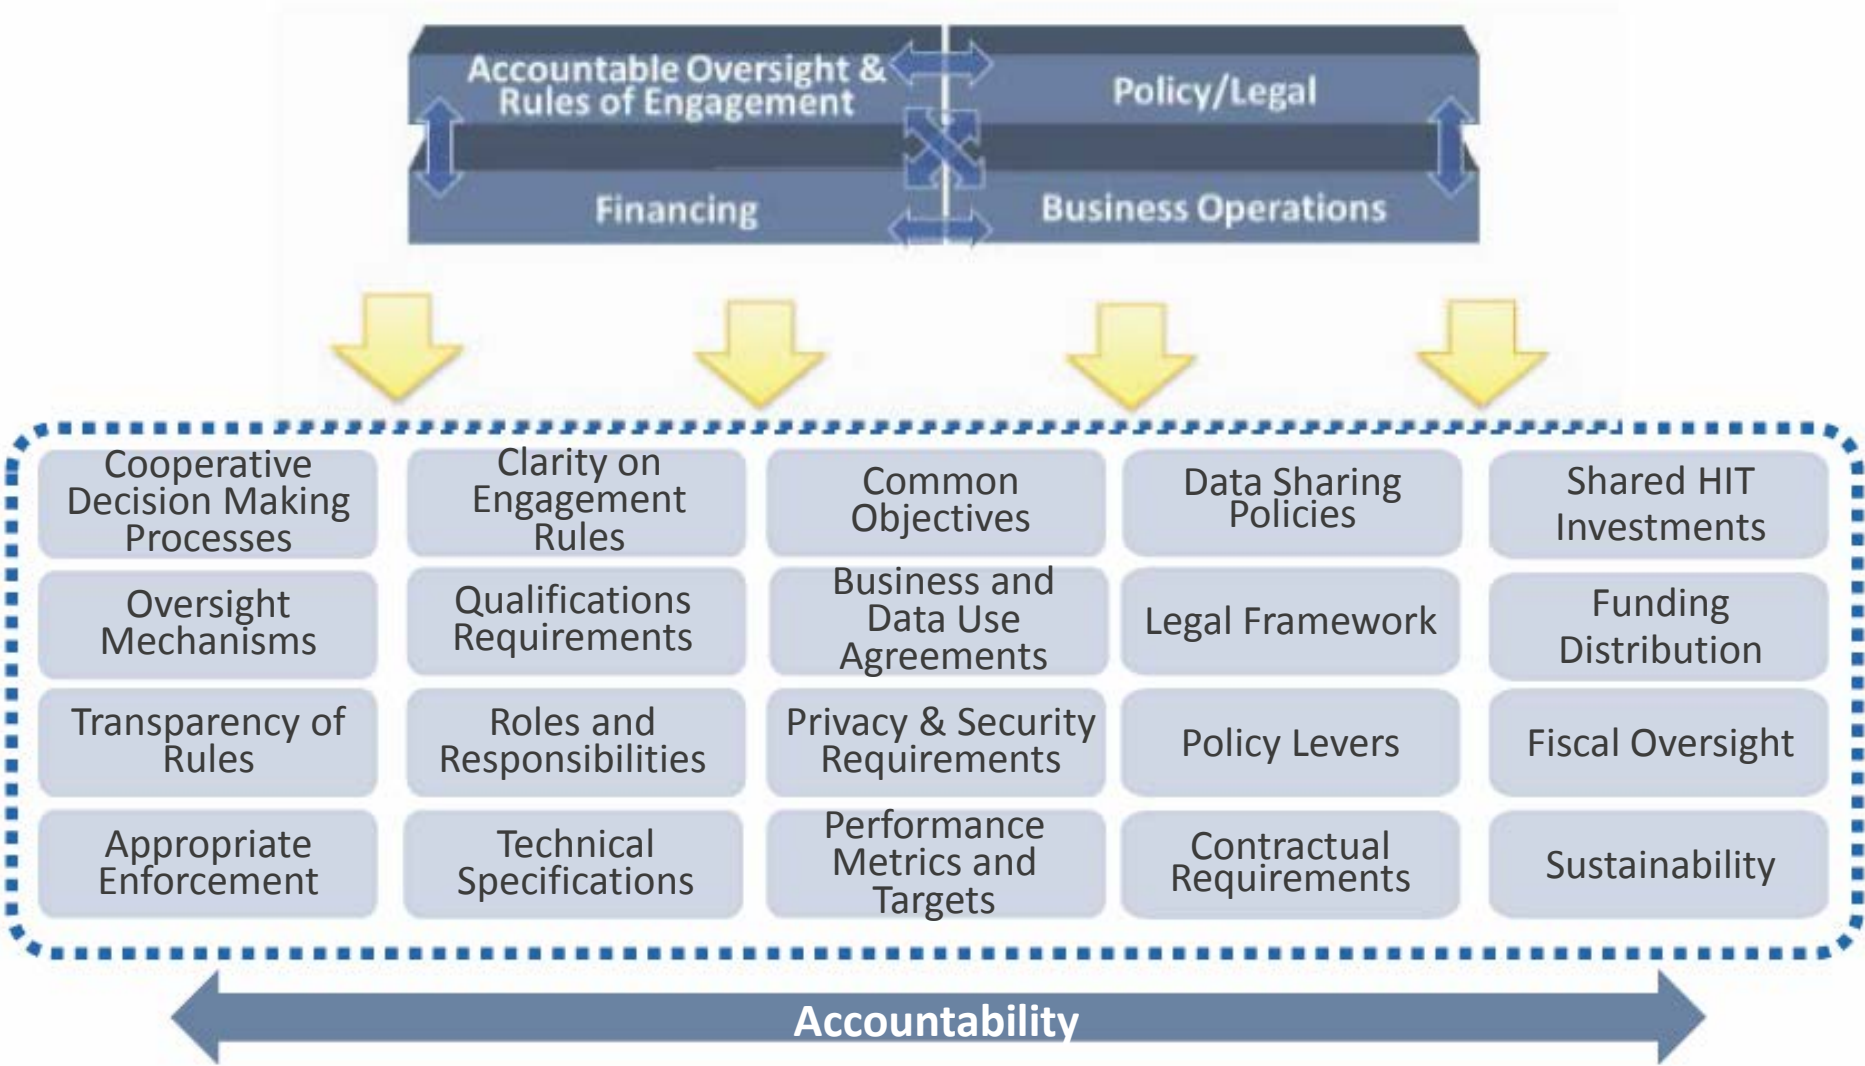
Accountable Oversight & Rules of Engagement

Policy/Legal

Financing

Business Operations

| | | | | |
|---|---|---|---|---|
| Cooperative Decision Making Processes | Clarity on Engagement Rules | Common Objectives | Data Sharing Policies | Shared HIT Investments |
| Oversight Mechanisms | Qualifications Requirements | Business and Data Use Agreements | Legal Framework | Funding Distribution |
| Transparency of Rules | Roles and Responsibilities | Privacy & Security Requirements | Policy Levers | Fiscal Oversight |
| Appropriate Enforcement | Technical Specifications | Performance Metrics and Targets | Contractual Requirements | Sustainability |

Accountability